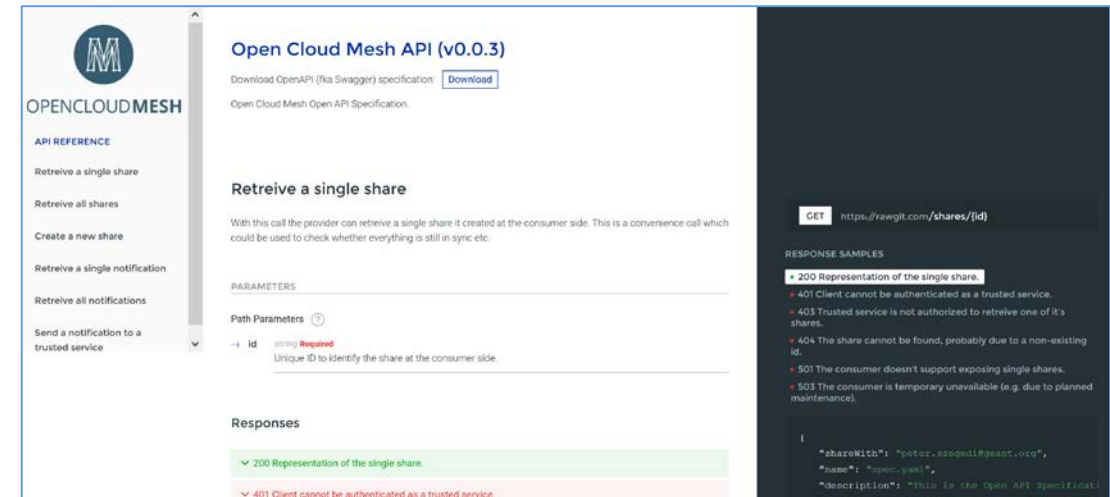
M

OPENCLOUDMESH

API REFERENCE

Retreive a single share

Retreive all shares

Create a new share

Retreive a single notification

Retreive all notifications

Send a notification to a trusted service

Open Cloud Mesh API (v0.0.3)

Download OpenAPI (fka Swagger) specification: Download

Open Cloud Mesh Open API Specification.

Retreive a single share

With this call the provider can retreive a single share it created at the consumer side. This is a convenience call which could be used to check whether everything is still in sync etc.

PARAMETERS

Path Parameters ?

id string Required
Unique ID to identify the share at the consumer side.

Responses

200 Representation of the single share.

401 Client cannot be authenticated as a trusted service.

GET https://rawgit.com/shares/{id}

RESPONSE SAMPLES

200 Representation of the single share.

401 Client cannot be authenticated as a trusted service.

403 Trusted service is not authorized to retreive one of it's shares.

404 The share cannot be found, probably due to a non-existing id.

501 The consumer doesn't support exposing single shares.

503 The consumer is temporary unavailable (e.g. due to planned maintenance).

{
"shareWith": "peter.szegedi@geant.org",
"name": "spec.yaml",
"description": "This is the Open API Specificati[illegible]